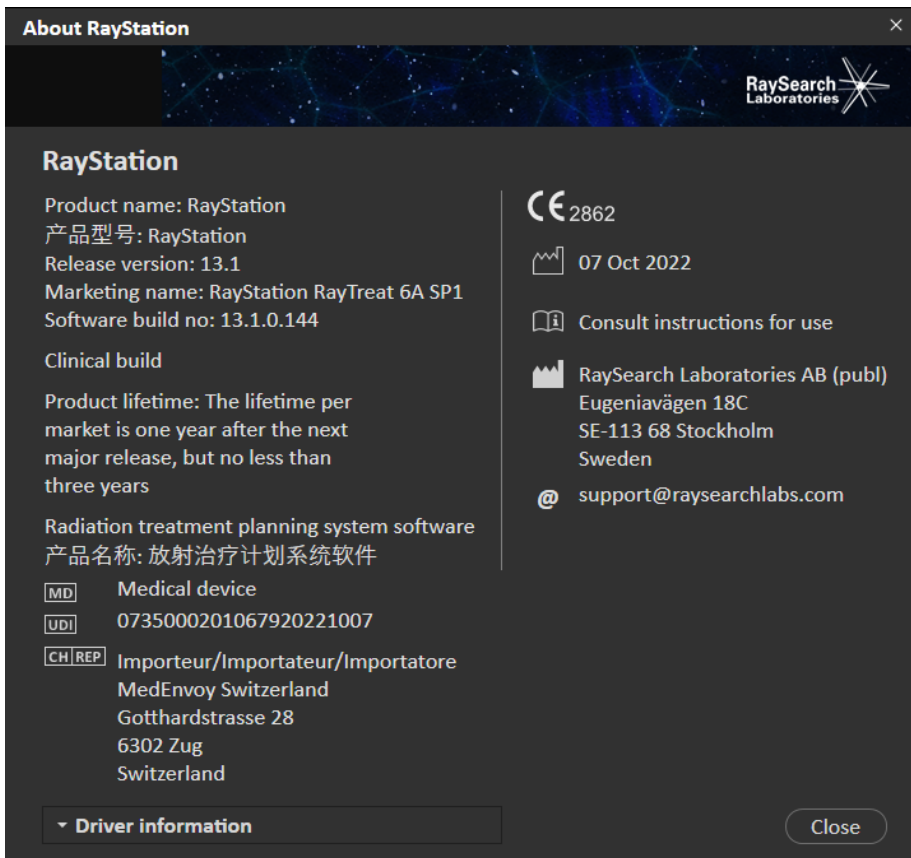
About RayStation

×

RaySearch Laboratories

RayStation

Product name: RayStation
产品型号: RayStation
Release version: 13.1
Marketing name: RayStation RayTreat 6A SP1
Software build no: 13.1.0.144

Clinical build

Product lifetime: The lifetime per market is one year after the next major release, but no less than three years

Radiation treatment planning system software
产品名称: 放射治疗计划系统软件

MD Medical device

UDI 07350002010679202210007

CH REP Importeur/Importateur/Importatore
MedEnvoy Switzerland
Gotthardstrasse 28
6302 Zug
Switzerland

CE 2862

07 Oct 2022

Consult instructions for use

RaySearch Laboratories AB (publ)
Eugeniavägen 18C
SE-113 68 Stockholm
Sweden

@ support@raysearchlabs.com

Driver information

Close